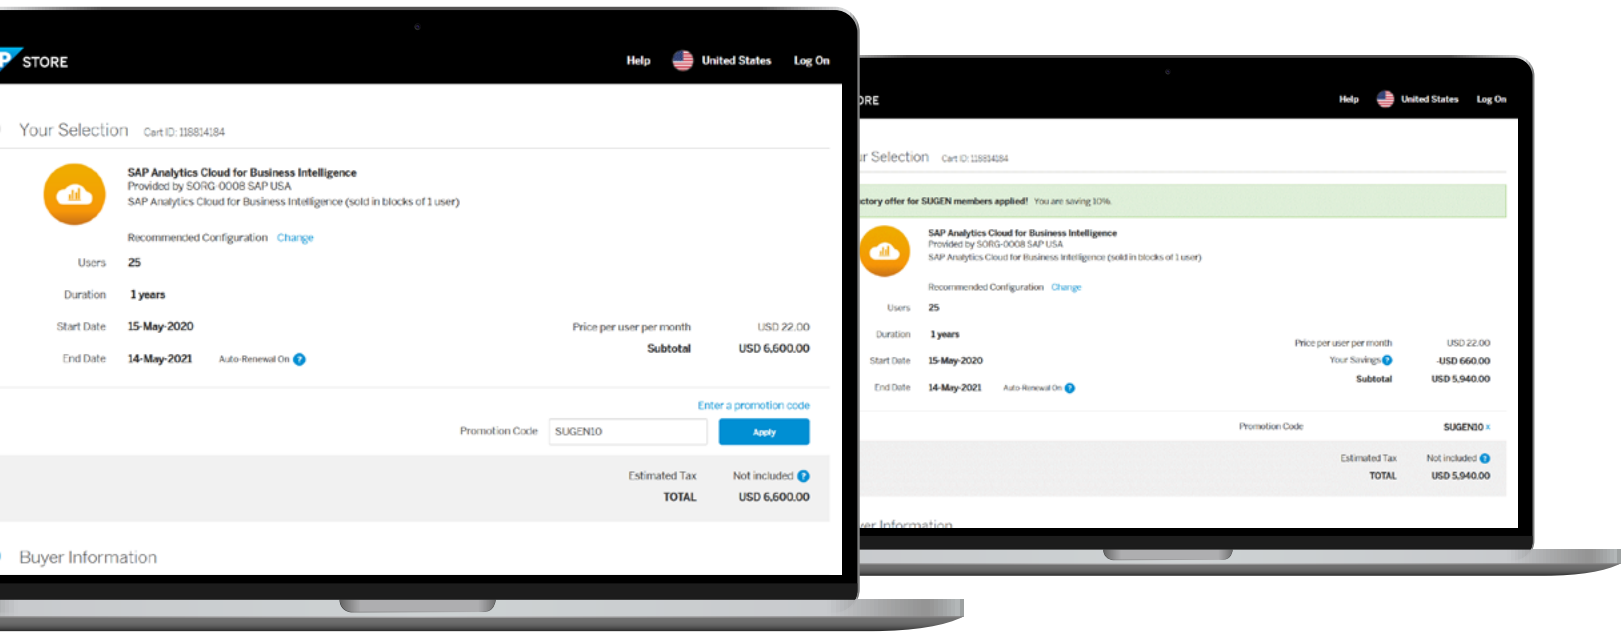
P STORE

Help United States Log On

Your Selection Cart ID: 116814184

SAP Analytics Cloud for Business Intelligence
Provided by SORG-0008 SAP USA
SAP Analytics Cloud for Business Intelligence (sold in blocks of 1 user)

Recommended Configuration Change

Users 25

Duration 1 years

Start Date 15-May-2020

End Date 14-May-2021 Auto-Renewal On

Price per user per month USD 22.00

Subtotal USD 6,600.00

Enter a promotion code

Promotion Code SUGEN10 Apply

Estimated Tax Not included

TOTAL USD 6,600.00

Buyer Information

ORE

Help United States Log On

r Selection Cart ID: 116814184

ctory offer for SUGEN members applied! You are saving 10%

SAP Analytics Cloud for Business Intelligence
Provided by SORG-0008 SAP USA
SAP Analytics Cloud for Business Intelligence (sold in blocks of 1 user)

Recommended Configuration Change

Users 25

Duration 1 years

Start Date 15-May-2020

End Date 14-May-2021 Auto-Renewal On

Price per user per month USD 22.00

Your Savings -USD 660.00

Subtotal USD 5,940.00

Promotion Code SUGEN10 x

Estimated Tax Not included

TOTAL USD 5,940.00

er Information